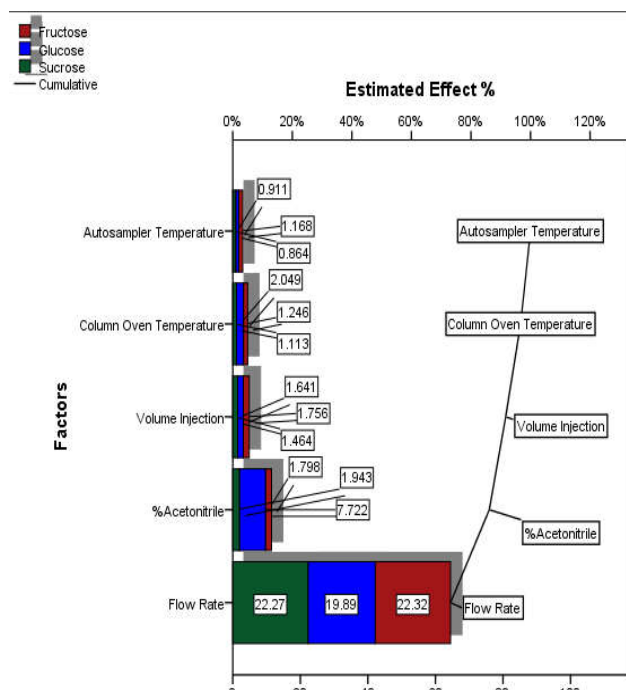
Fructose
Glucose
Sucrose
Cumulative

Estimated Effect %

0% 20% 40% 60% 80% 100% 120%

Factors

Autosampler Temperature
0.911
1.168
0.864

Column Oven Temperature
2.049
1.246
1.113

Volume Injection
1.641
1.756
1.464

%Acetonitrile
1.798
1.943
7.722

Flow Rate
22.27
19.89
22.32

Autosampler Temperature
Column Oven Temperature
Volume Injection
%Acetonitrile
Flow Rate

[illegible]